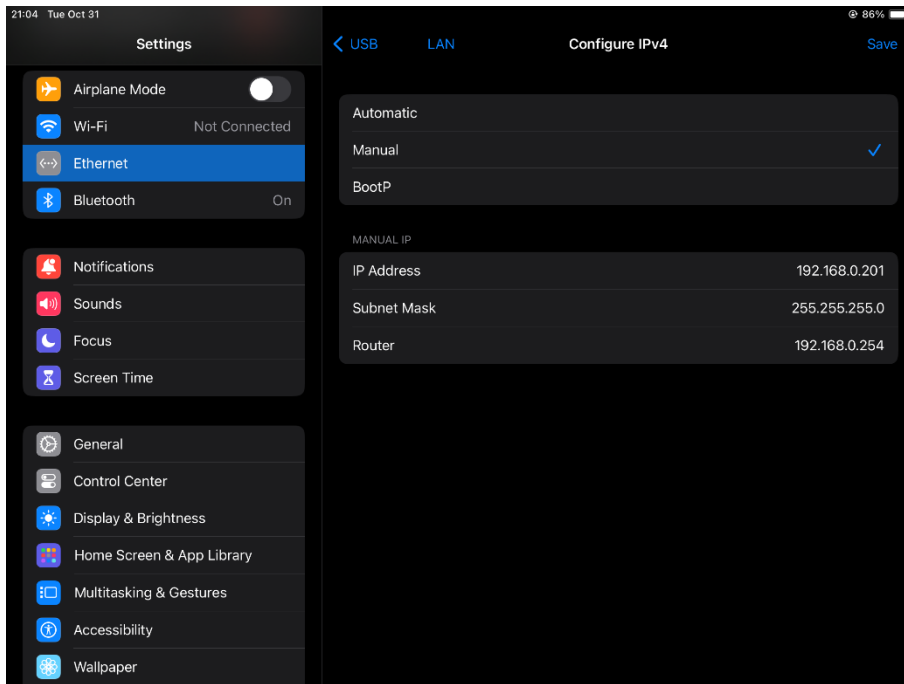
21:04 Tue Oct 31

86%

Settings

Airplane Mode

Wi-Fi Not Connected

Ethernet

Bluetooth On

Notifications

Sounds

Focus

Screen Time

General

Control Center

Display & Brightness

Home Screen & App Library

Multitasking & Gestures

Accessibility

Wallpaper

USB LAN Configure IPv4 Save

Automatic

Manual

BootP

MANUAL IP

IP Address 192.168.0.201

Subnet Mask 255.255.255.0

Router 192.168.0.254